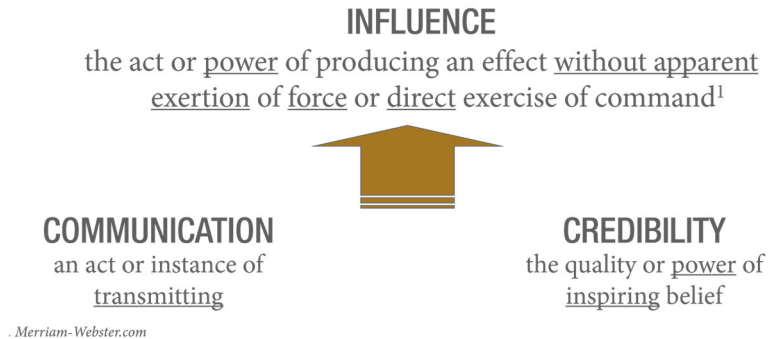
INFLUENCE

the act or power of producing an effect without apparent exertion of force or direct exercise of command$^1$

COMMUNICATION

an act or instance of transmitting

CREDIBILITY

the quality or power of inspiring belief

. Merriam-Webster.com